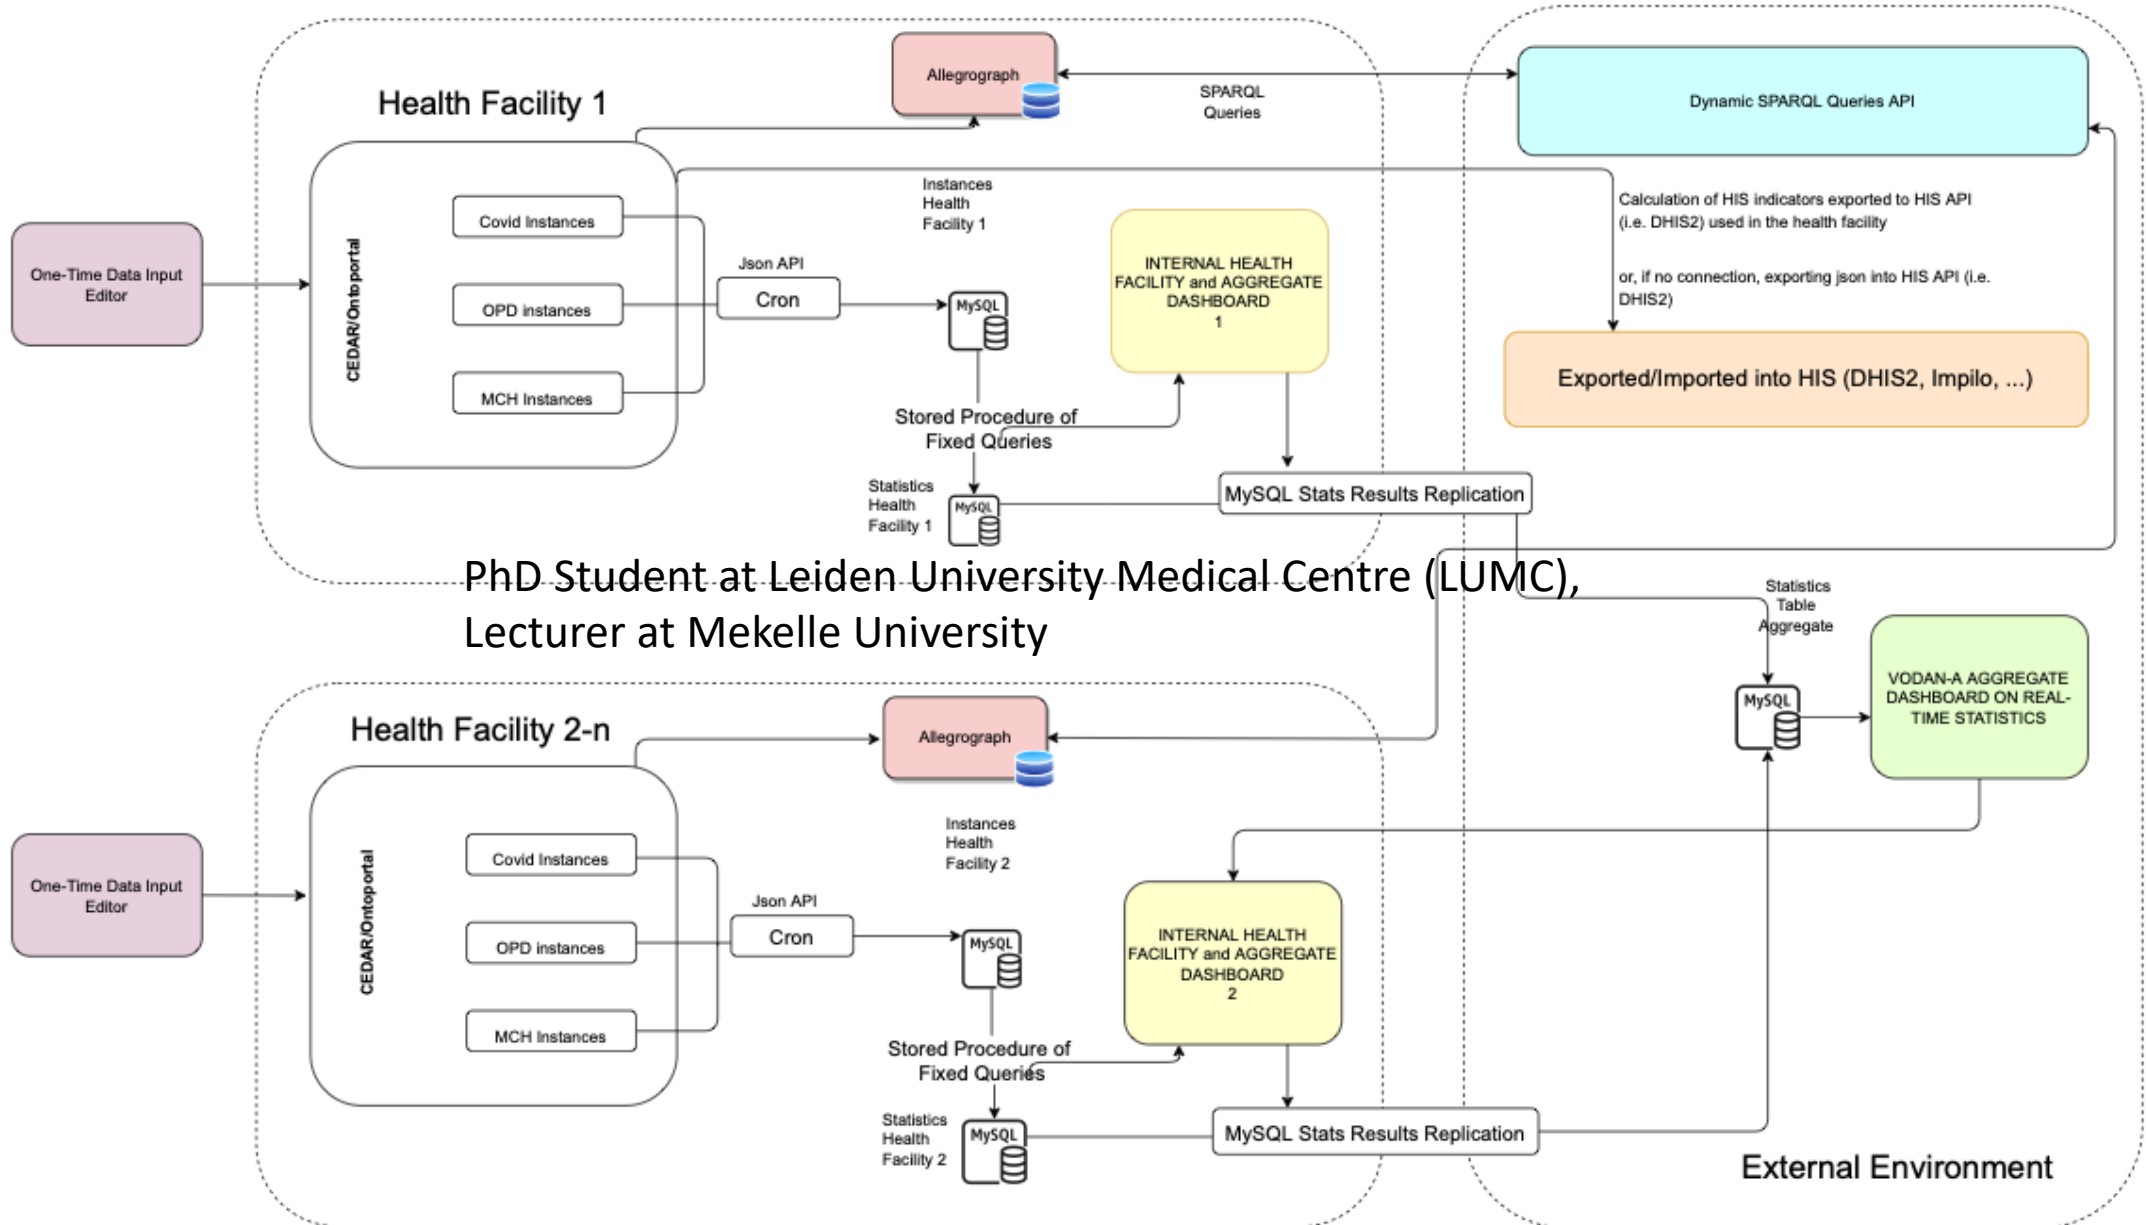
Health Facility 1

Allegrograph

SPARQL Queries

Dynamic SPARQL Queries API

One-Time Data Input Editor

CEDAR/Ontoportal

Covid Instances

OPD instances

MCH Instances

Instances Health Facility 1

Json API

Cron

MySQL

INTERNAL HEALTH FACILITY and AGGREGATE DASHBOARD 1

Calculation of HIS indicators exported to HIS API (i.e. DHIS2) used in the health facility

or, if no connection, exporting json into HIS API (i.e. DHIS2)

Exported/Imported into HIS (DHIS2, Impilo, ...)

Stored Procedure of Fixed Queries

Statistics Health Facility 1

MySQL

MySQL Stats Results Replication

PhD Student at Leiden University Medical Centre (LUMC), Lecturer at Mekelle University

Statistics Table Aggregate

MySQL

VODAN-A AGGREGATE DASHBOARD ON REAL-TIME STATISTICS

Health Facility 2-n

Allegrograph

One-Time Data Input Editor

CEDAR/Ontoportal

Covid Instances

OPD instances

MCH Instances

Instances Health Facility 2

Json API

Cron

MySQL

INTERNAL HEALTH FACILITY and AGGREGATE DASHBOARD 2

Stored Procedure of Fixed Queries

Statistics Health Facility 2

MySQL

MySQL Stats Results Replication

External Environment